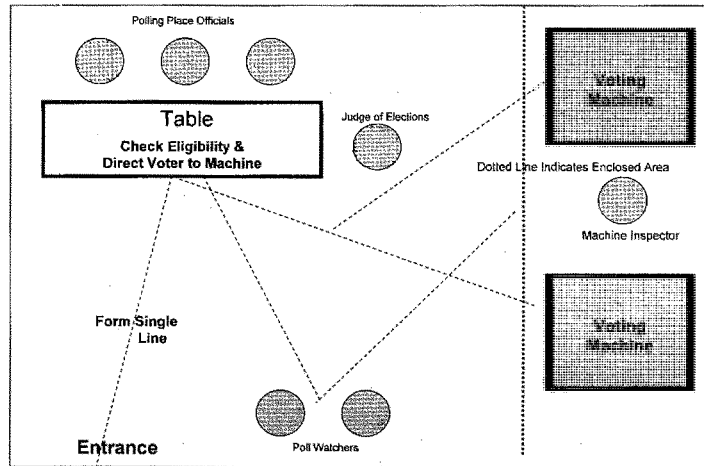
Polling Place Officials

Table

Check Eligibility & Direct Voter to Machine

Judge of Elections

Voting Machine

Dotted Line Indicates Enclosed Area

Machine Inspector

Voting Machine

Form Single Line

Entrance

Poll Watchers